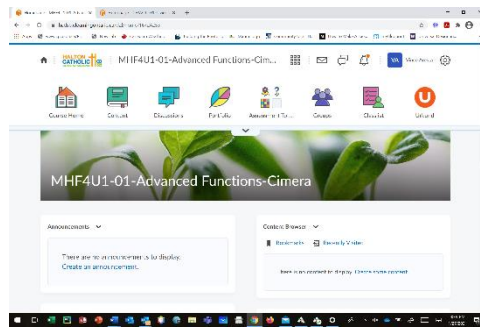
MHF4U1-01-Advanced Functions-Cimera

Course Home
Content
Discussions
Portfolio
Assessment Tools
Groups
Checklist
Unbound

MHF4U1-01-Advanced Functions-Cimera

Announcements

There are no announcements to display.
Create an announcement.

Content Browser

Bookmarks
Recently Visited

There is no content to display. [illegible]